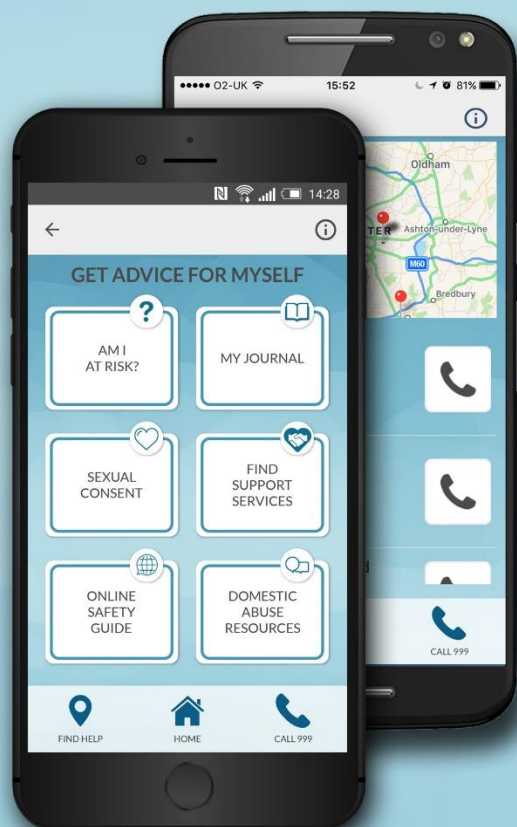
●●●●● O2-UK
15:52
81%

Oldham
TER
Ashton-under-Lyne
M60
Bredbury

CALL 999

14:28

GET ADVICE FOR MYSELF

?
AM I AT RISK?

MY JOURNAL

SEXUAL CONSENT

FIND SUPPORT SERVICES

ONLINE SAFETY GUIDE

DOMESTIC ABUSE RESOURCES

FIND HELP
HOME
CALL 999